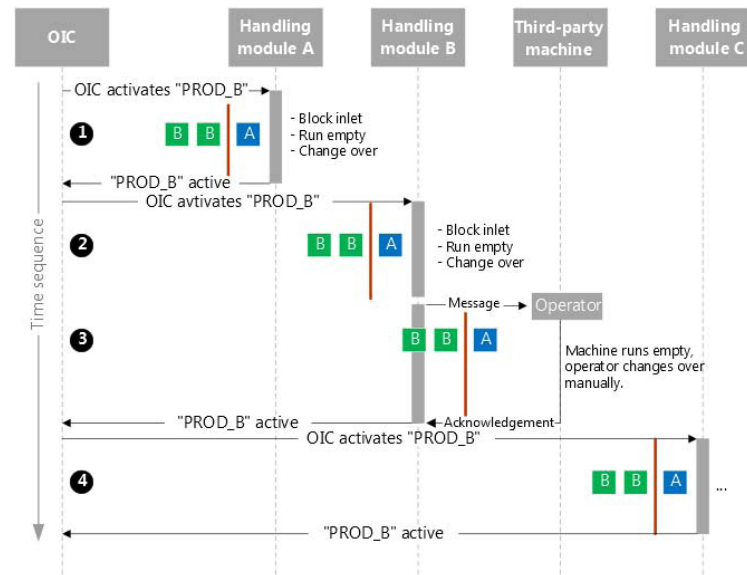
OIC

Handling module A

Handling module B

Third-party machine

Handling module C

Time sequence

OIC activates "PROD_B"

1

B B A

- Block inlet
- Run empty
- Change over

"PROD_B" active

OIC avtivates "PROD_B"

2

B B A

- Block inlet
- Run empty
- Change over

Message

Operator

3

B B A

Machine runs empty, operator changes over manually.

"PROD_B" active

Acknowledgement

OIC activates "PROD_B"

4

B B A

...

"PROD_B" active